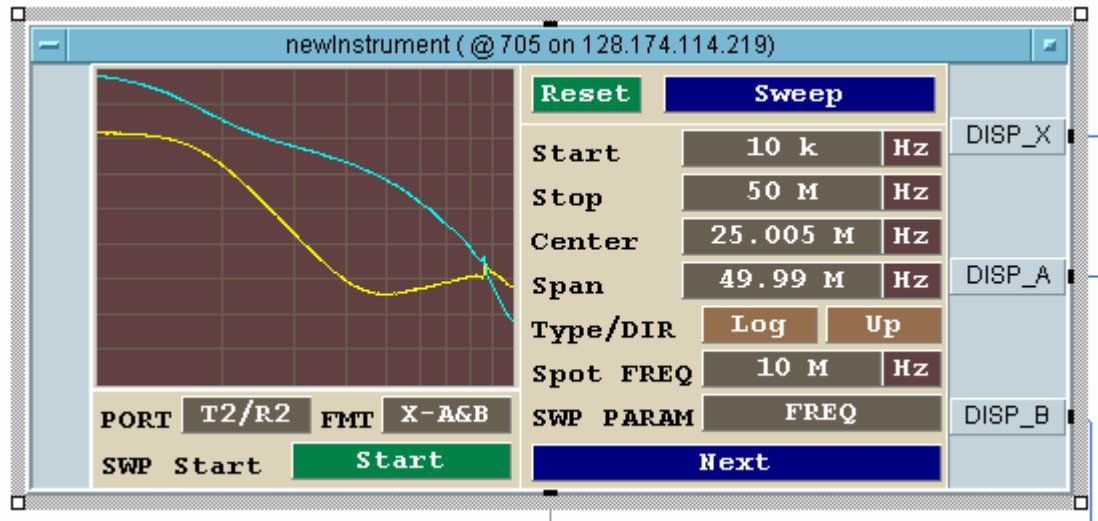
newInstrument ( @705 on 128.174.114.219)

Reset
Sweep

Start 10 k Hz
Stop 50 M Hz
Center 25.005 M Hz
Span 49.99 M Hz
Type/DIR Log Up
Spot FREQ 10 M Hz
SWP PARAM FREQ

PORT T2/R2 FMT X-A&B
SWP Start Start

Next

DISP_X
DISP_A
DISP_B